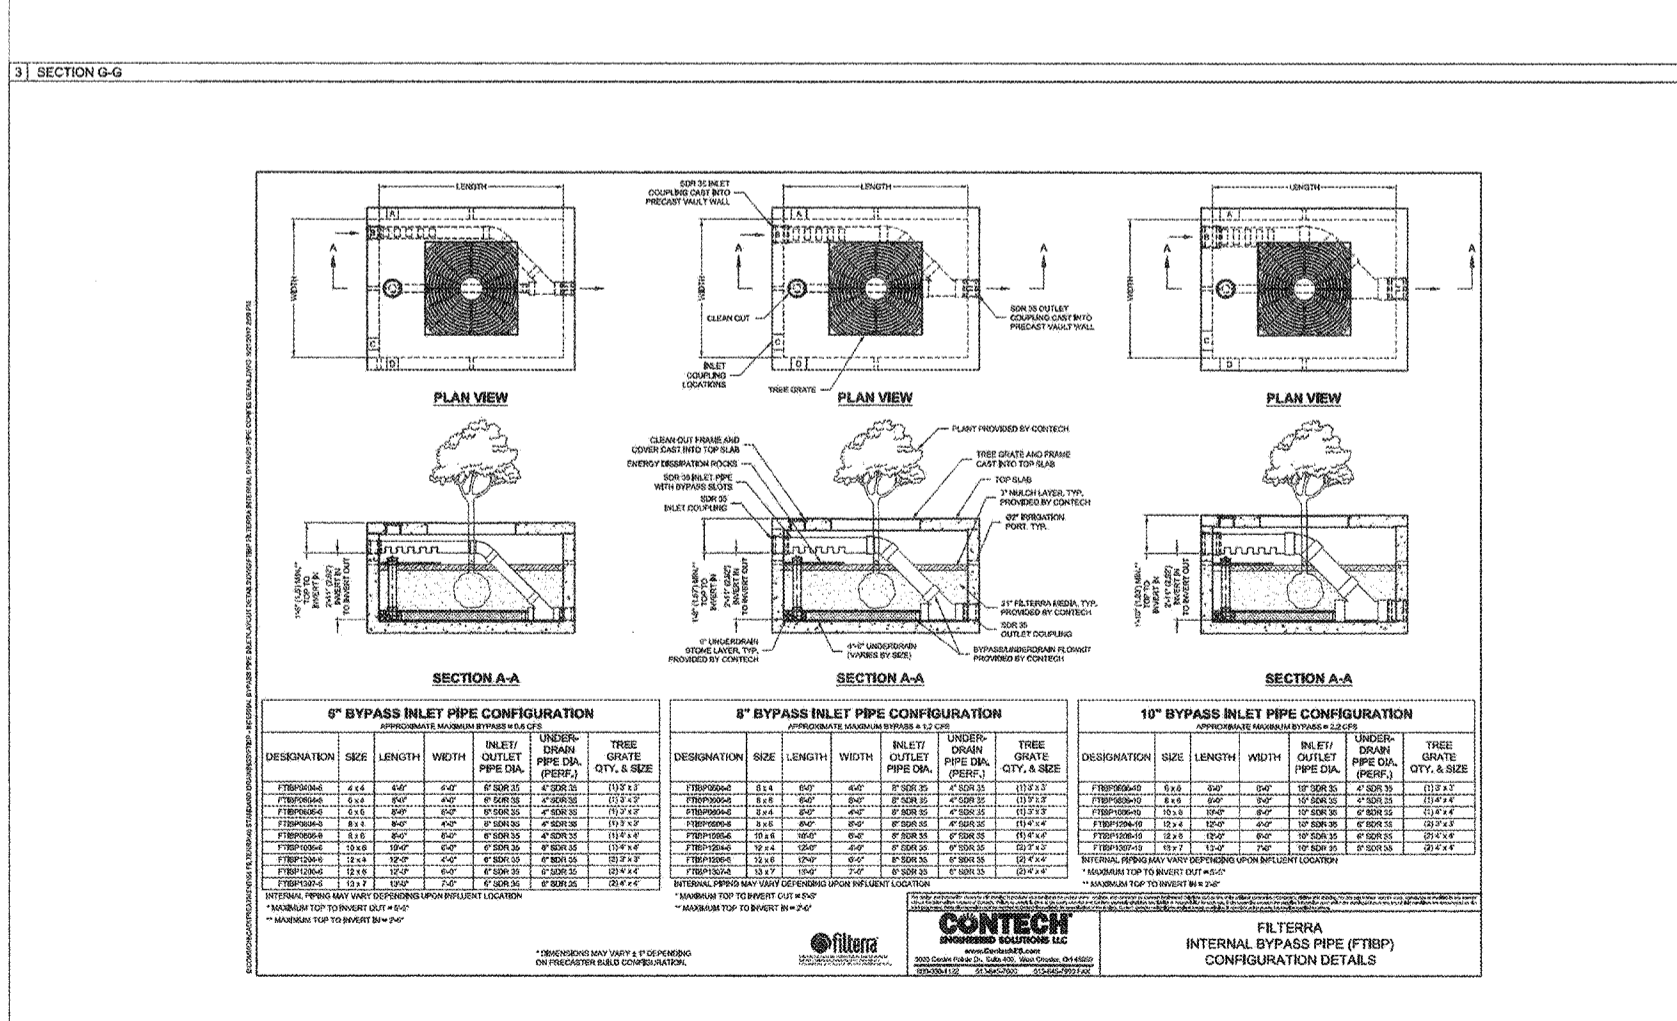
3 | SECTION G-G

LENGTH

WIDTH

A

A

B

C

D

PLAN VIEW

SDR 35 INLET COUPLING CAST INTO PRECAST VAULT WALL

LENGTH

CLEAN OUT

INLET COUPLING LOCATIONS

TREE GRATE

SDR 35 OUTLET COUPLING CAST INTO PRECAST VAULT WALL

PLAN VIEW

LENGTH

WIDTH

PLAN VIEW

CLEAN OUT FRAME AND COVER CAST INTO TOP SLAB

ENERGY DISSIPATION ROCKS

SDR 35 INLET PIPE WITH BYPASS SLOTS

SDR 35 INLET COUPLING

PLANT PROVIDED BY CONTECH

TREE GRATE AND FRAME CAST INTO TOP SLAB

TOP SLAB

3" MULCH LAYER, TYP. PROVIDED BY CONTECH

Ø2" IRRIGATION PORT, TYP.

21" FILTERRA MEDIA, TYP. PROVIDED BY CONTECH

SDR 35 OUTLET COUPLING

BYPASS/UNDERDRAIN FLOWKIT PROVIDED BY CONTECH

4"-6" UNDERDRAIN (VARIES BY SIZE)

6" UNDERDRAIN STONE LAYER, TYP. PROVIDED BY CONTECH

SECTION A-A

SECTION A-A

SECTION A-A

6" BYPASS INLET PIPE CONFIGURATION
APPROXIMATE MAXIMUM BYPASS = 0.6 CFS

| DESIGNATION | SIZE | LENGTH | WIDTH | INLET/ OUTLET PIPE DIA. | UNDER-DRAIN PIPE DIA. (PERF.) | TREE GRATE QTY. & SIZE |
|---|---|---|---|---|---|---|
| FTIBP0404-6 | 4 x 4 | 4'-0" | 4'-0" | 6" SDR 35 | 4" SDR 35 | (1) 3' x 3' |
| FTIBP0604-6 | 6 x 4 | 6'-0" | 4'-0" | 6" SDR 35 | 4" SDR 35 | (1) 3' x 3' |
| FTIBP0606-6 | 6 x 6 | 6'-0" | 6'-0" | 6" SDR 35 | 4" SDR 35 | (1) 3' x 3' |
| FTIBP0804-6 | 8 x 4 | 8'-0" | 4'-0" | 6" SDR 35 | 4" SDR 35 | (1) 3' x 3' |
| FTIBP0806-6 | 8 x 6 | 8'-0" | 6'-0" | 6" SDR 35 | 4" SDR 35 | (1) 4' x 4' |
| FTIBP1006-6 | 10 x 6 | 10'-0" | 6'-0" | 6" SDR 35 | 6" SDR 35 | (1) 4' x 4' |
| FTIBP1204-6 | 12 x 4 | 12'-0" | 4'-0" | 6" SDR 35 | 6" SDR 35 | (2) 3' x 3' |
| FTIBP1206-6 | 12 x 6 | 12'-0" | 6'-0" | 6" SDR 35 | 6" SDR 35 | (2) 4' x 4' |
| FTIBP1307-6 | 13 x 7 | 13'-0" | 7'-0" | 6" SDR 35 | 6" SDR 35 | (2) 4' x 4' |

INTERNAL PIPING MAY VARY DEPENDING UPON INFLUENT LOCATION
* MAXIMUM TOP TO INVERT OUT = 5'-0"
** MAXIMUM TOP TO INVERT IN = 2'-6"

8" BYPASS INLET PIPE CONFIGURATION
APPROXIMATE MAXIMUM BYPASS = 1.2 CFS

| DESIGNATION | SIZE | LENGTH | WIDTH | INLET/ OUTLET PIPE DIA. | UNDER-DRAIN PIPE DIA. (PERF.) | TREE GRATE QTY. & SIZE |
|---|---|---|---|---|---|---|
| FTIBP0604-8 | 6 x 4 | 6'-0" | 4'-0" | 8" SDR 35 | 4" SDR 35 | (1) 3' x 3' |
| FTIBP0606-8 | 6 x 6 | 6'-0" | 6'-0" | 8" SDR 35 | 4" SDR 35 | (1) 3' x 3' |
| FTIBP0804-8 | 8 x 4 | 8'-0" | 4'-0" | 8" SDR 35 | 4" SDR 35 | (1) 3' x 3' |
| FTIBP0806-8 | 8 x 6 | 8'-0" | 6'-0" | 8" SDR 35 | 4" SDR 35 | (1) 4' x 4' |
| FTIBP1006-8 | 10 x 6 | 10'-0" | 6'-0" | 8" SDR 35 | 6" SDR 35 | (1) 4' x 4' |
| FTIBP1204-8 | 12 x 4 | 12'-0" | 4'-0" | 8" SDR 35 | 6" SDR 35 | (2) 3' x 3' |
| FTIBP1206-8 | 12 x 6 | 12'-0" | 6'-0" | 8" SDR 35 | 6" SDR 35 | (2) 4' x 4' |
| FTIBP1307-8 | 13 x 7 | 13'-0" | 7'-0" | 8" SDR 35 | 6" SDR 35 | (2) 4' x 4' |

INTERNAL PIPING MAY VARY DEPENDING UPON INFLUENT LOCATION
* MAXIMUM TOP TO INVERT OUT = 5'-5"
** MAXIMUM TOP TO INVERT IN = 2'-0"

10" BYPASS INLET PIPE CONFIGURATION
APPROXIMATE MAXIMUM BYPASS = 2.2 CFS

| DESIGNATION | SIZE | LENGTH | WIDTH | INLET/ OUTLET PIPE DIA. | UNDER-DRAIN PIPE DIA. (PERF.) | TREE GRATE QTY. & SIZE |
|---|---|---|---|---|---|---|
| FTIBP0606-10 | 6 x 6 | 6'-0" | 6'-0" | 10" SDR 35 | 4" SDR 35 | (1) 3' x 3' |
| FTIBP0806-10 | 8 x 6 | 8'-0" | 6'-0" | 10" SDR 35 | 4" SDR 35 | (1) 4' x 4' |
| FTIBP1006-10 | 10 x 6 | 10'-0" | 6'-0" | 10" SDR 35 | 6" SDR 35 | (1) 4' x 4' |
| FTIBP1204-10 | 12 x 4 | 12'-0" | 4'-0" | 10" SDR 35 | 6" SDR 35 | (2) 3' x 3' |
| FTIBP1206-10 | 12 x 6 | 12'-0" | 6'-0" | 10" SDR 35 | 6" SDR 35 | (2) 4' x 4' |
| FTIBP1307-10 | 13 x 7 | 13'-0" | 7'-0" | 10" SDR 35 | 6" SDR 35 | (2) 4' x 4' |

INTERNAL PIPING MAY VARY DEPENDING UPON INFLUENT LOCATION
* MAXIMUM TOP TO INVERT OUT = 5'-5"
** MAXIMUM TOP TO INVERT IN = 2'-8"

* DIMENSIONS MAY VARY ± 1" DEPENDING ON PRECASTER BUILD CONFIGURATION.

filterra

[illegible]

CONTECH ENGINEERED SOLUTIONS LLC
www.ContechES.com
9025 Centre Pointe Dr., Suite 400, West Chester, OH 45069
800-338-1122 513-645-7000 513-645-7993 FAX

FILTERRA
INTERNAL BYPASS PIPE (FTIBP)
CONFIGURATION DETAILS